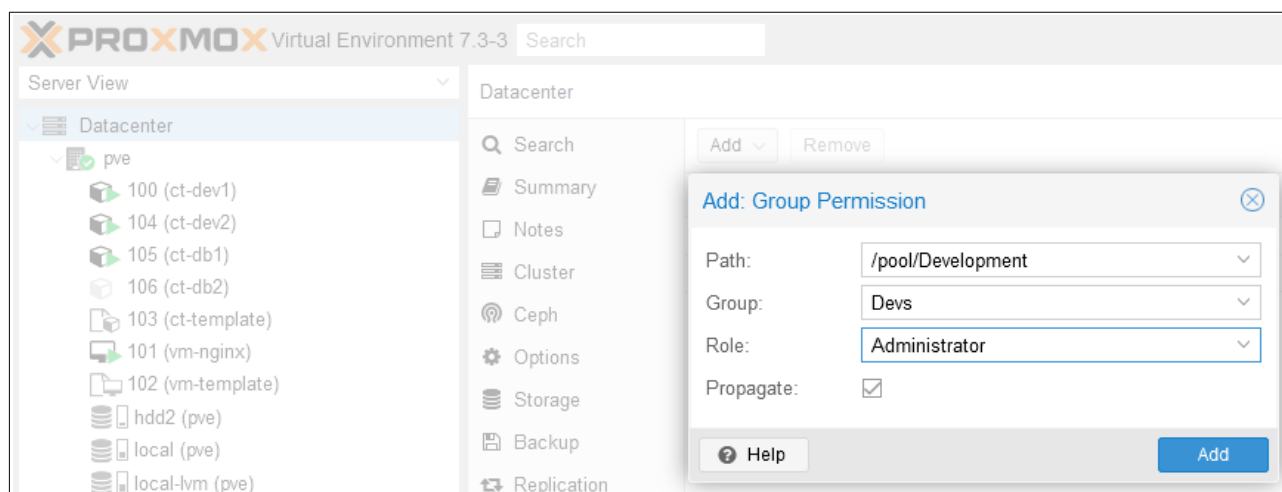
PROXMOX Virtual Environment 7.3-3 Search

Server View

Datacenter
pve
100 (ct-dev1)
104 (ct-dev2)
105 (ct-db1)
106 (ct-db2)
103 (ct-template)
101 (vm-nginx)
102 (vm-template)
hdd2 (pve)
local (pve)
local-lvm (pve)

Datacenter

Search
Summary
Notes
Cluster
Ceph
Options
Storage
Backup
Replication

Add Remove

Add: Group Permission

Path: /pool/Development
Group: Devs
Role: Administrator
Propagate:

Help
Add